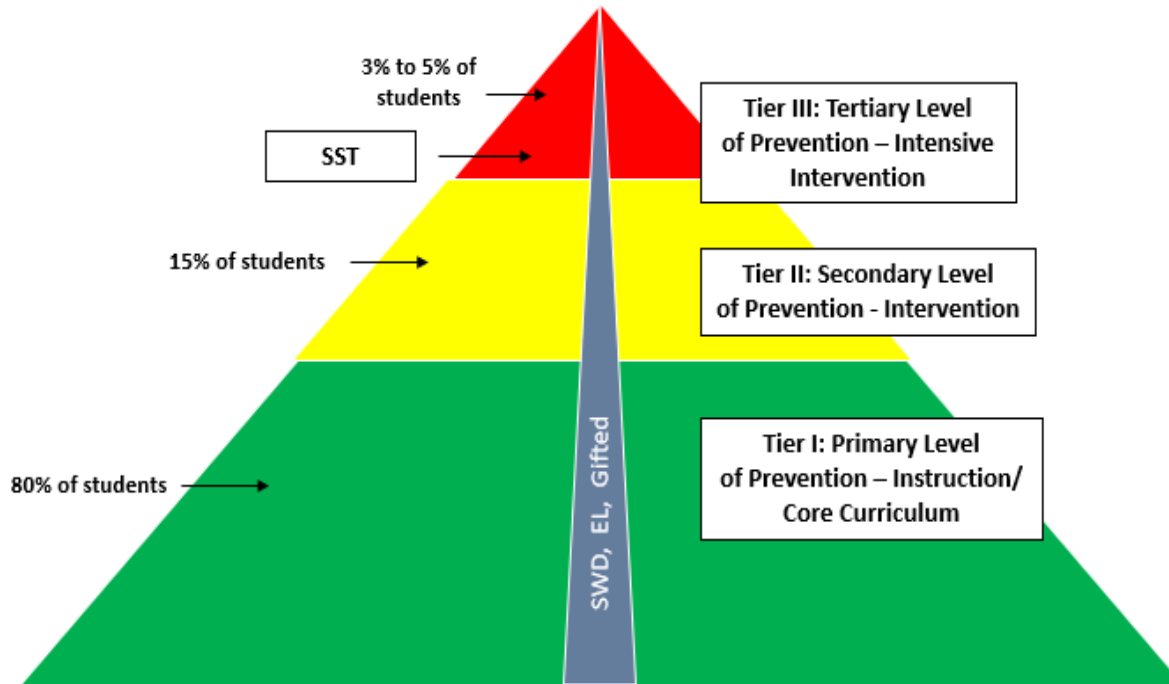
3% to 5% of students

SST

Tier III: Tertiary Level of Prevention – Intensive Intervention

15% of students

Tier II: Secondary Level of Prevention - Intervention

80% of students

SWD, EL, Gifted

Tier I: Primary Level of Prevention – Instruction/ Core Curriculum